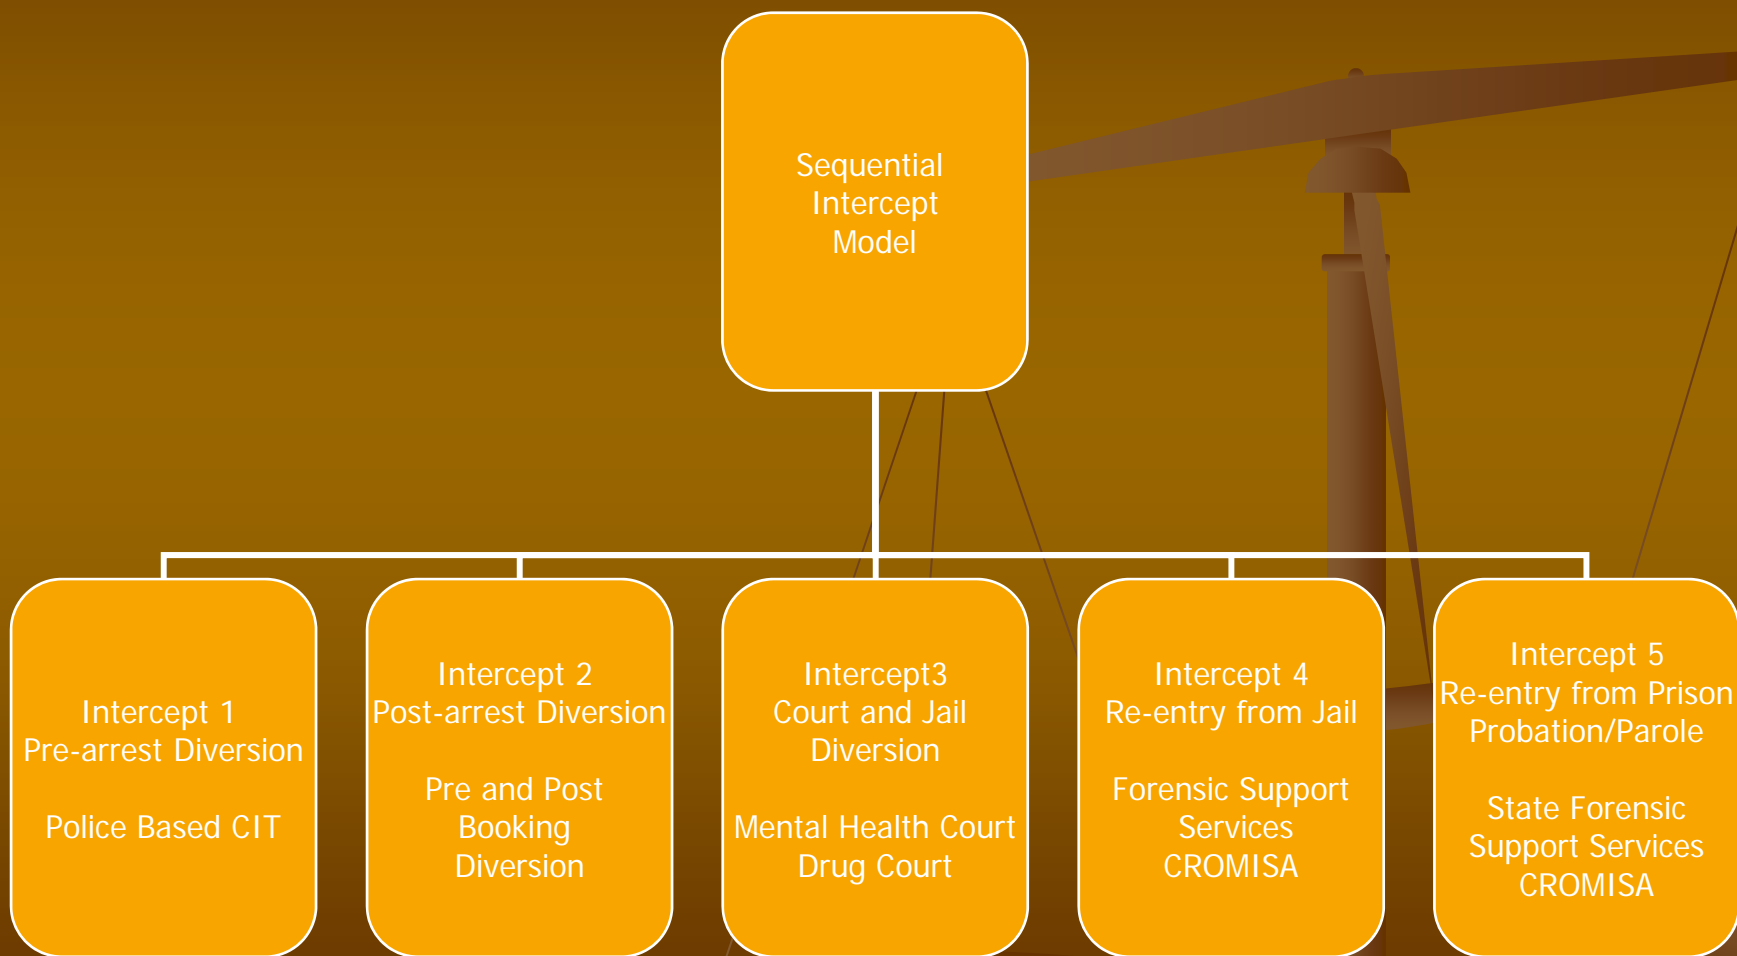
Sequential Intercept Model

Intercept 1
Pre-arrest Diversion

Police Based CIT

Intercept 2
Post-arrest Diversion

Pre and Post Booking Diversion

Intercept3
Court and Jail Diversion

Mental Health Court
Drug Court

Intercept 4
Re-entry from Jail

Forensic Support Services
CROMISA

Intercept 5
Re-entry from Prison
Probation/Parole

State Forensic Support Services
CROMISA